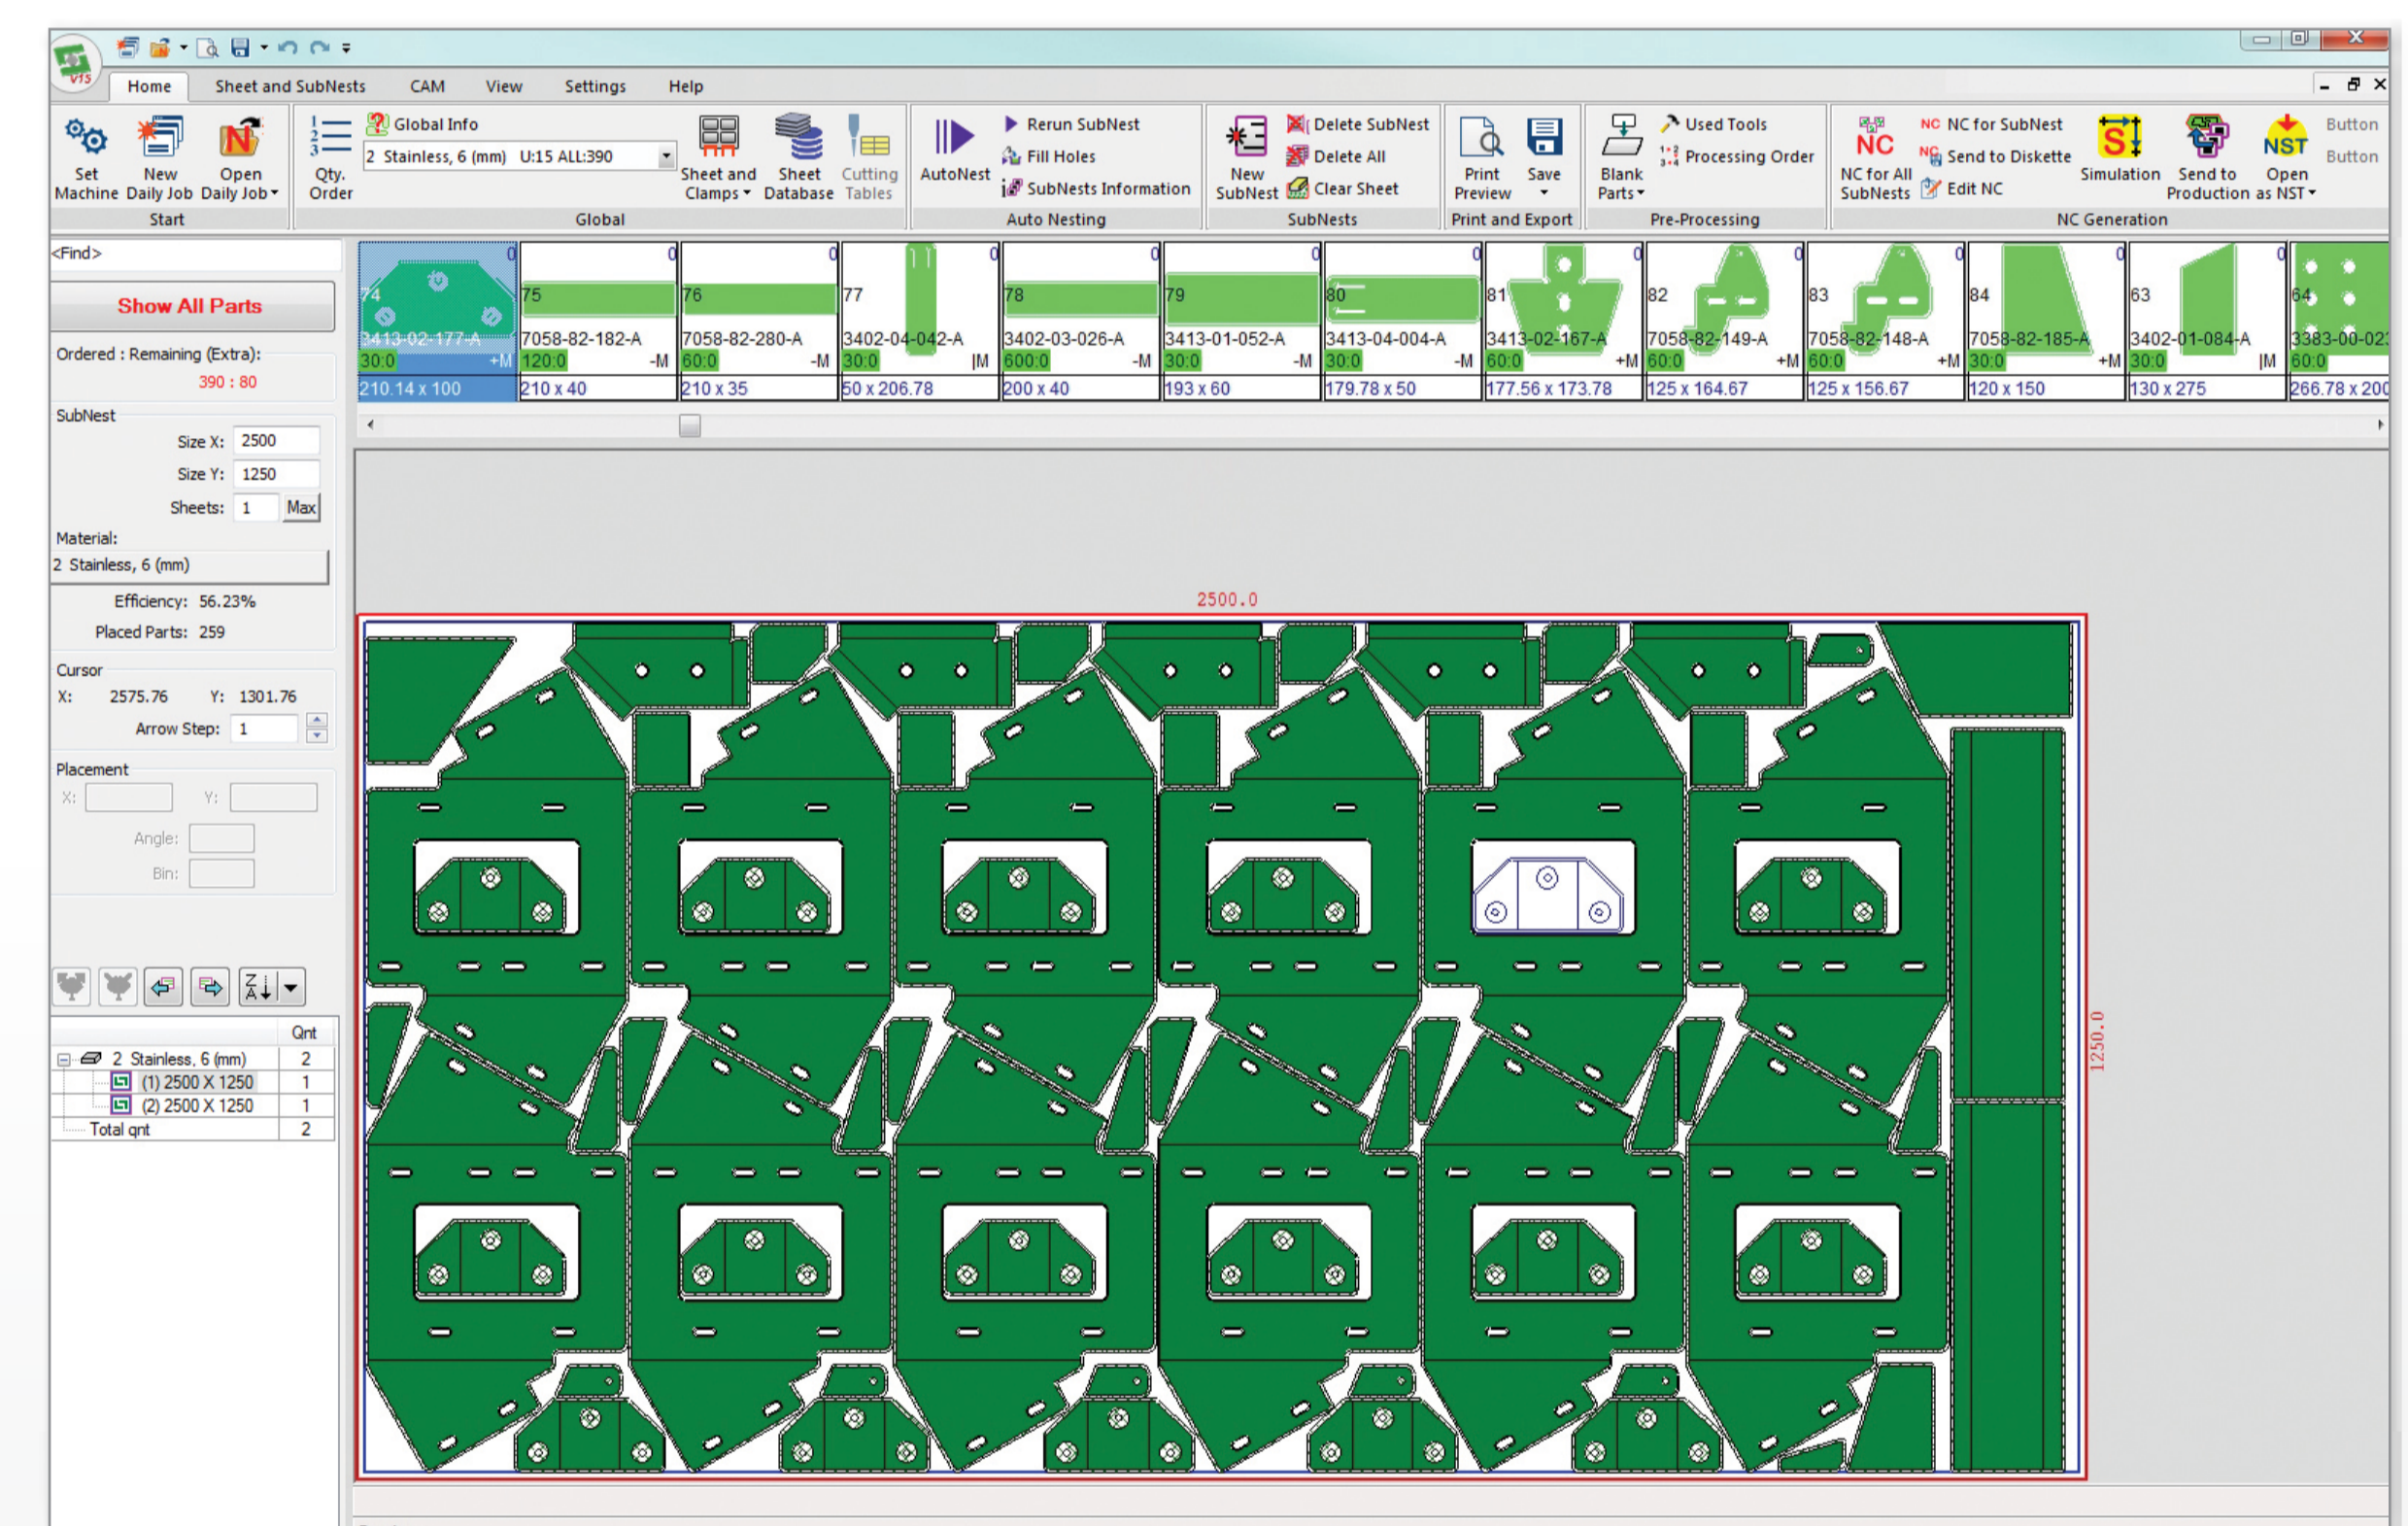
Home Sheet and SubNests CAM View Settings Help

Set Machine New Daily Job Open Daily Job
Start

Qty. Order Global Info
2 Stainless, 6 (mm) U:15 ALL:390
Sheet and Clamps Sheet Database Cutting Tables
Global

AutoNest Rerun SubNest Fill Holes SubNests Information
Auto Nesting

New SubNest Delete SubNest Delete All Clear Sheet
SubNests

Print Preview Save
Print and Export

Blank Parts Used Tools Processing Order
Pre-Processing

NC for All SubNests NC for SubNest Send to Diskette Edit NC Simulation Send to Production Open as NST Button Button
NC Generation

<Find>
Show All Parts
Ordered : Remaining (Extra):
390 : 80
SubNest
Size X: 2500
Size Y: 1250
Sheets: 1 Max
Material:
2 Stainless, 6 (mm)
Efficiency: 56.23%
Placed Parts: 259
Cursor
X: 2575.76 Y: 1301.76
Arrow Step: 1
Placement
X: Y:
Angle:
Bin:

| | Qnt |
|---|---|
| 2 Stainless, 6 (mm) | 2 |
| (1) 2500 X 1250 | 1 |
| (2) 2500 X 1250 | 1 |
| Total qnt | 2 |

74 3413-02-177-A 30:0 +M 210.14 x 100
75 7058-82-182-A 120:0 -M 210 x 40
76 7058-82-280-A 60:0 -M 210 x 35
77 3402-04-042-A 30:0 |M 50 x 206.78
78 3402-03-026-A 600:0 -M 200 x 40
79 3413-01-052-A 30:0 -M 193 x 60
80 3413-04-004-A 30:0 -M 179.78 x 50
81 3413-02-167-A 60:0 +M 177.56 x 173.78
82 7058-82-149-A 60:0 +M 125 x 164.67
83 7058-82-148-A 60:0 +M 125 x 156.67
84 7058-82-185-A 30:0 +M 120 x 150
63 3402-01-084-A 30:0 |M 130 x 275
64 3383-00-02 60:0 266.78 x 200

2500.0
1250.0